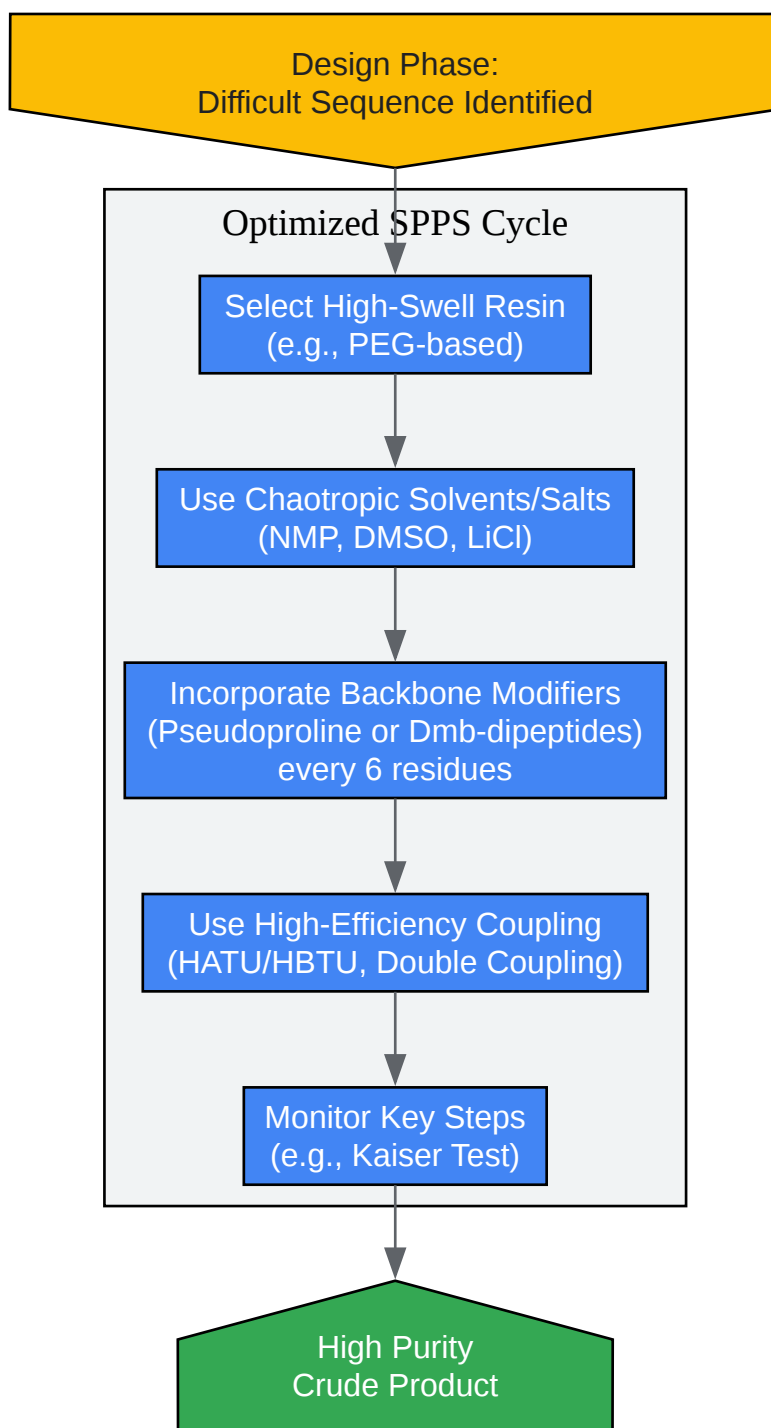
Design Phase:
Difficult Sequence Identified

Optimized SPPS Cycle

Select High-Swell Resin
(e.g., PEG-based)

Use Chaotropic Solvents/Salts
(NMP, DMSO, LiCl)

Incorporate Backbone Modifiers
(Pseudoproline or Dmb-dipeptides)
every 6 residues

Use High-Efficiency Coupling
(HATU/HBTU, Double Coupling)

Monitor Key Steps
(e.g., Kaiser Test)

High Purity
Crude Product